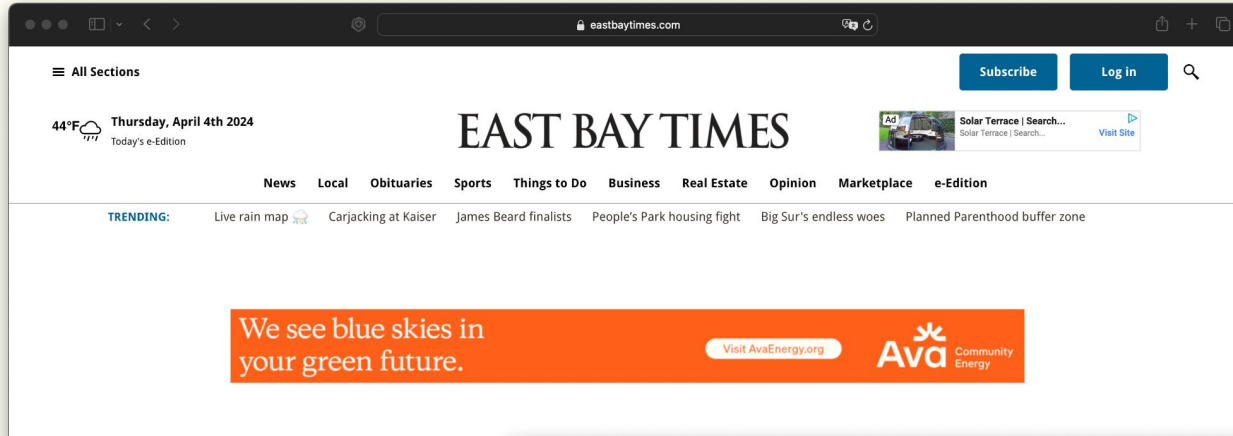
eastbaytimes.com

All Sections

Subscribe

Log in

44°F

Thursday, April 4th 2024

Today's e-Edition

EAST BAY TIMES

Ad

Solar Terrace | Search...

Solar Terrace | Search...

Visit Site

News Local Obituaries Sports Things to Do Business Real Estate Opinion Marketplace e-Edition

TRENDING: Live rain map Carjacking at Kaiser James Beard finalists People's Park housing fight Big Sur's endless woes Planned Parenthood buffer zone

We see blue skies in your green future.

Visit AvaEnergy.org

Ava Community Energy